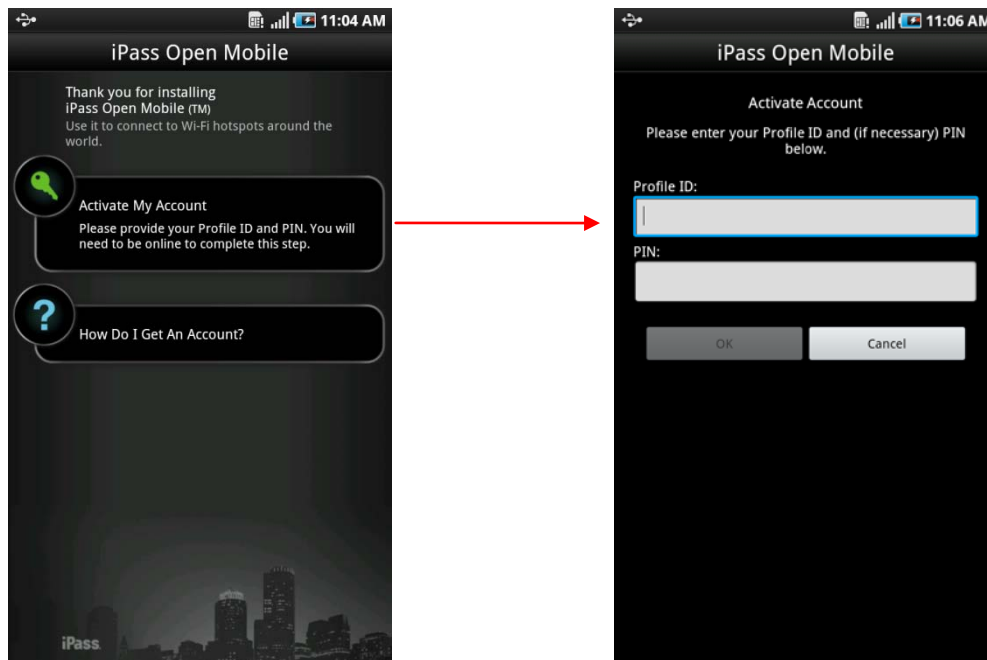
11:04 AM

iPass Open Mobile

Thank you for installing iPass Open Mobile (TM)
Use it to connect to Wi-Fi hotspots around the world.

Activate My Account
Please provide your Profile ID and PIN. You will need to be online to complete this step.

How Do I Get An Account?

iPass

11:06 AM

iPass Open Mobile

Activate Account

Please enter your Profile ID and (if necessary) PIN below.

Profile ID:

PIN:

OK

Cancel